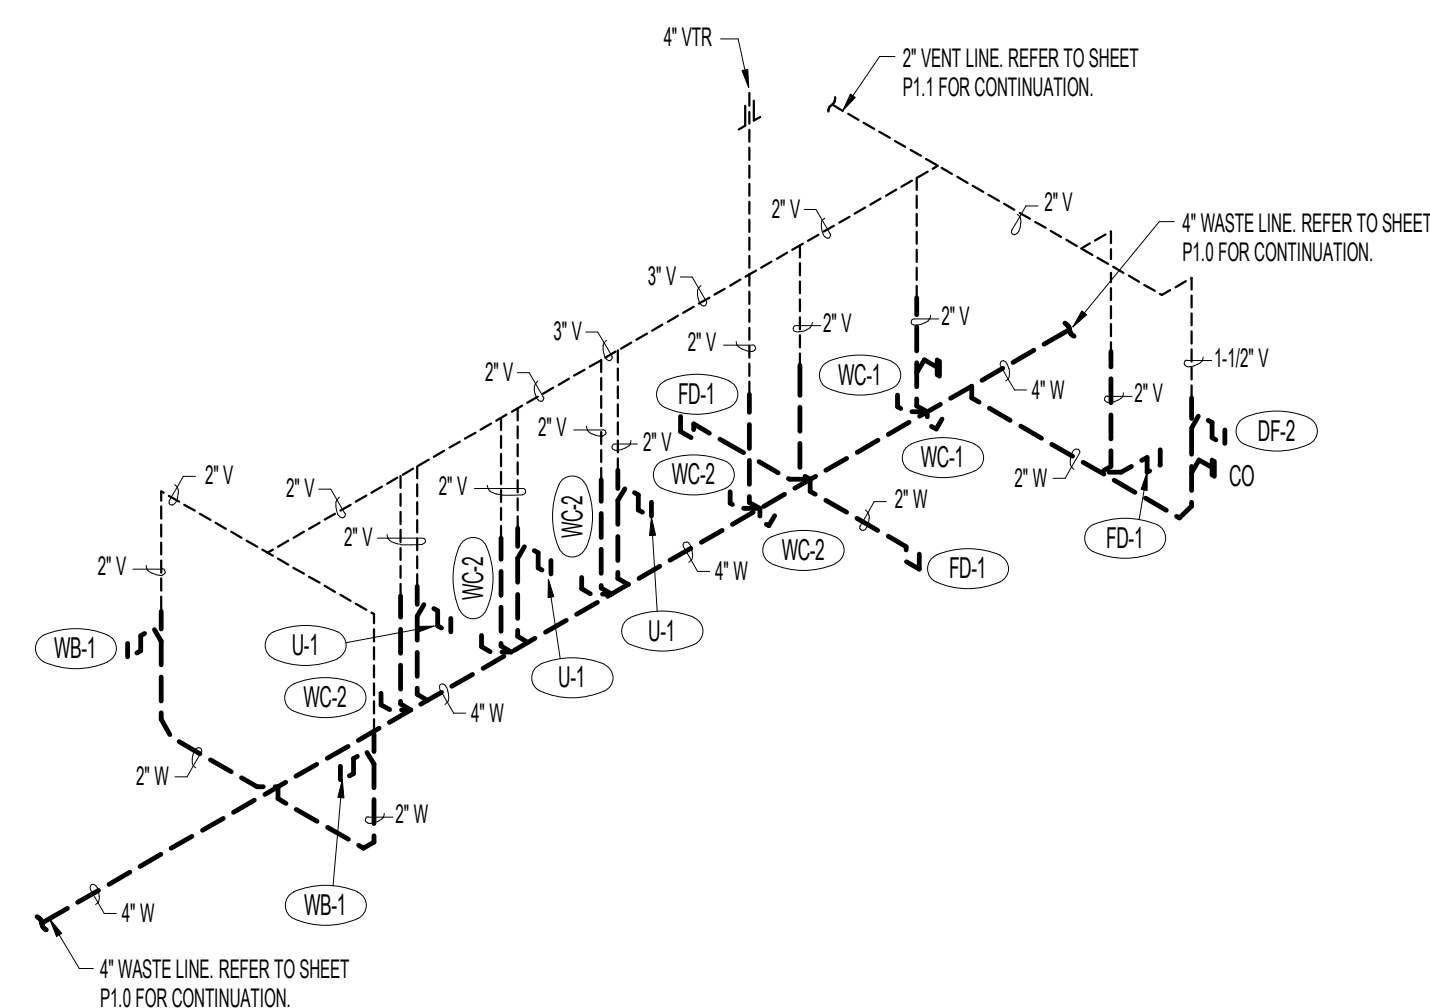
4" VTR

2" VENT LINE. REFER TO SHEET P1.1 FOR CONTINUATION.

2" V

4" WASTE LINE. REFER TO SHEET P1.0 FOR CONTINUATION.

2" V

3" V

2" V

2" V

3" V

2" V

1-1/2" V

2" V

FD-1

WC-1

4" W

2" V

2" V

2" V

DF-2

WC-2

WC-1

2" W

CO

2" V

2" V

2" V

2" W

FD-1

2" V

WC-2

WC-2

FD-1

2" V

4" W

WC-2

U-1

WB-1

U-1

U-1

WC-2

4" W

2" W

2" W

4" W

WB-1

4" WASTE LINE. REFER TO SHEET P1.0 FOR CONTINUATION.